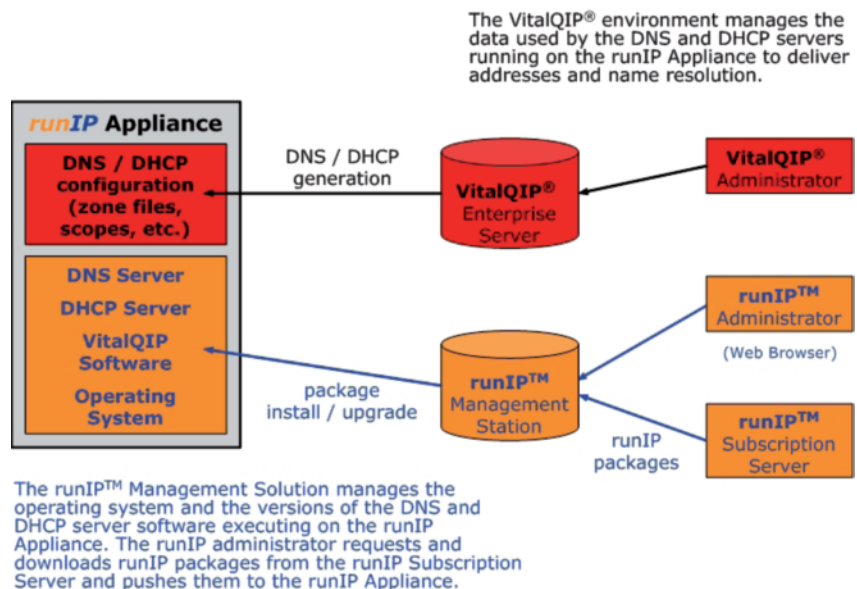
The VitalQIP® environment manages the data used by the DNS and DHCP servers running on the runIP Appliance to deliver addresses and name resolution.

runIP Appliance

DNS / DHCP configuration (zone files, scopes, etc.)

DNS Server

DHCP Server

VitalQIP Software

Operating System

DNS / DHCP generation

VitalQIP® Enterprise Server

VitalQIP® Administrator

runIP$^{TM}$ Administrator

(Web Browser)

package install / upgrade

runIP$^{TM}$ Management Station

runIP packages

runIP$^{TM}$ Subscription Server

The runIP$^{TM}$ Management Solution manages the operating system and the versions of the DNS and DHCP server software executing on the runIP Appliance. The runIP administrator requests and downloads runIP packages from the runIP Subscription Server and pushes them to the runIP Appliance.